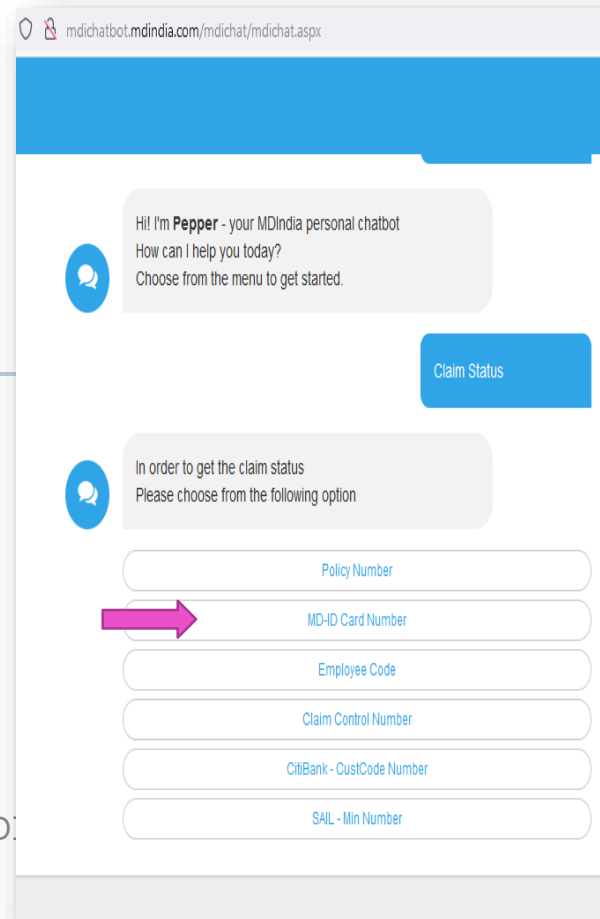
mdichatbot.mdindia.com/mdichat/mdichat.aspx

Hi! I'm **Pepper** - your MDIndia personal chatbot
How can I help you today?
Choose from the menu to get started.

Claim Status

In order to get the claim status
Please choose from the following option

Policy Number

MD-ID Card Number

Employee Code

Claim Control Number

CitiBank - CustCode Number

SAIL - Min Number